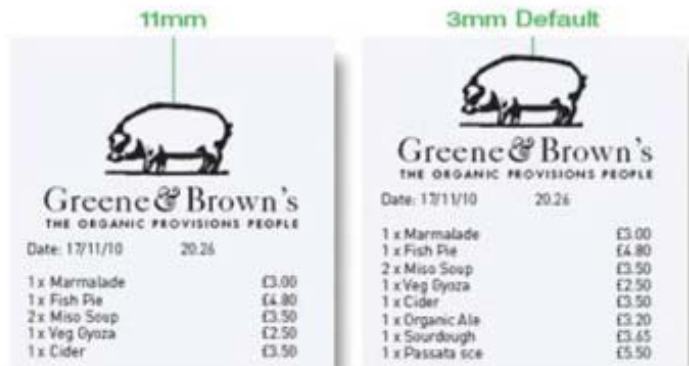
11mm

Greene & Brown's
THE ORGANIC PROVISIONS PEOPLE

Date: 17/11/10 20.26

| | |
|---|---|
| 1 x Marmalade | £3.00 |
| 1 x Fish Pie | £4.80 |
| 2 x Miso Soup | £3.50 |
| 1 x Veg Gyoza | £2.50 |
| 1 x Cider | £3.50 |

3mm Default

Greene & Brown's
THE ORGANIC PROVISIONS PEOPLE

Date: 17/11/10 20.26

| | |
|---|---|
| 1 x Marmalade | £3.00 |
| 1 x Fish Pie | £4.80 |
| 2 x Miso Soup | £3.50 |
| 1 x Veg Gyoza | £2.50 |
| 1 x Cider | £3.50 |
| 1 x Organic Ale | £3.20 |
| 1 x Sourdough | £3.65 |
| 1 x Passata sce | £5.50 |